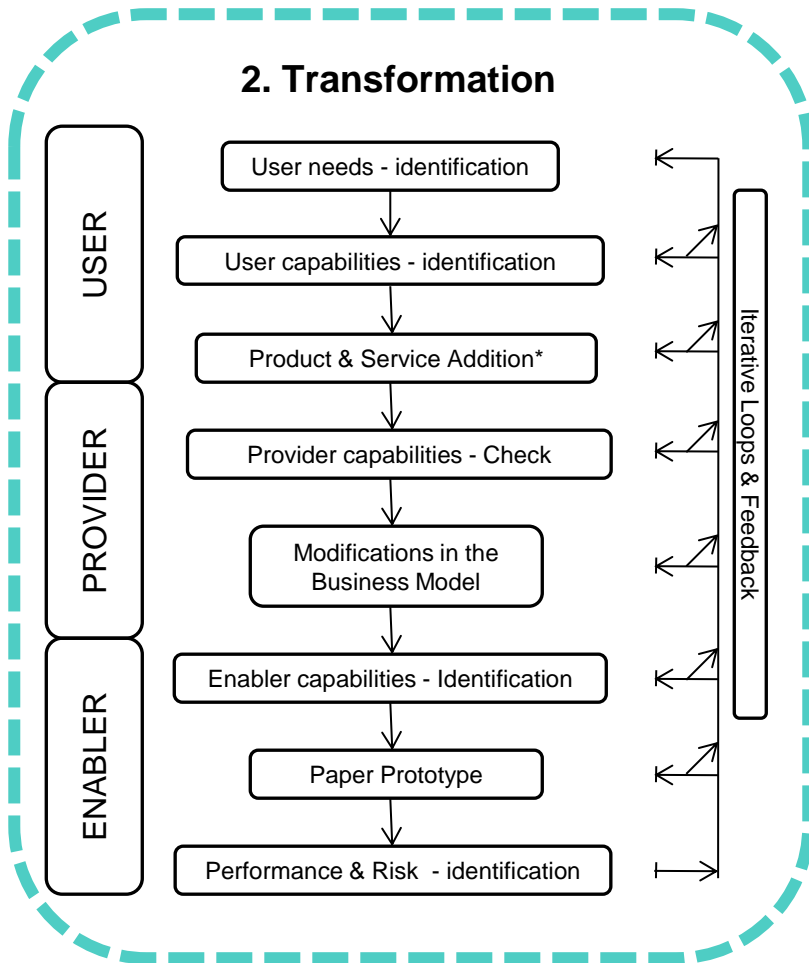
2. Transformation

USER

PROVIDER

ENABLER

User needs - identification

User capabilities - identification

Product & Service Addition*

Provider capabilities - Check

Modifications in the Business Model

Enabler capabilities - Identification

Paper Prototype

Performance & Risk - identification

Iterative Loops & Feedback